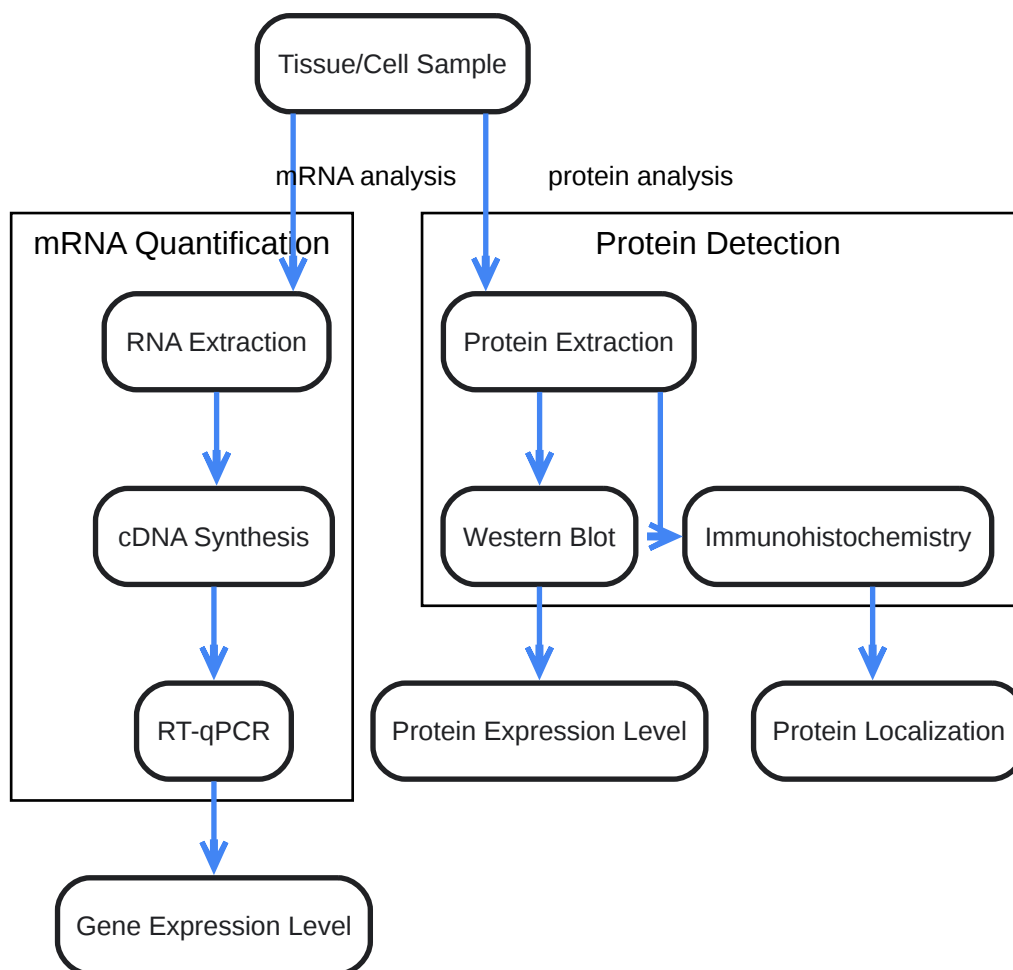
Tissue/Cell Sample

mRNA analysis

protein analysis

mRNA Quantification

RNA Extraction

cDNA Synthesis

RT-qPCR

Gene Expression Level

Protein Detection

Protein Extraction

Western Blot

Immunohistochemistry

Protein Expression Level

Protein Localization